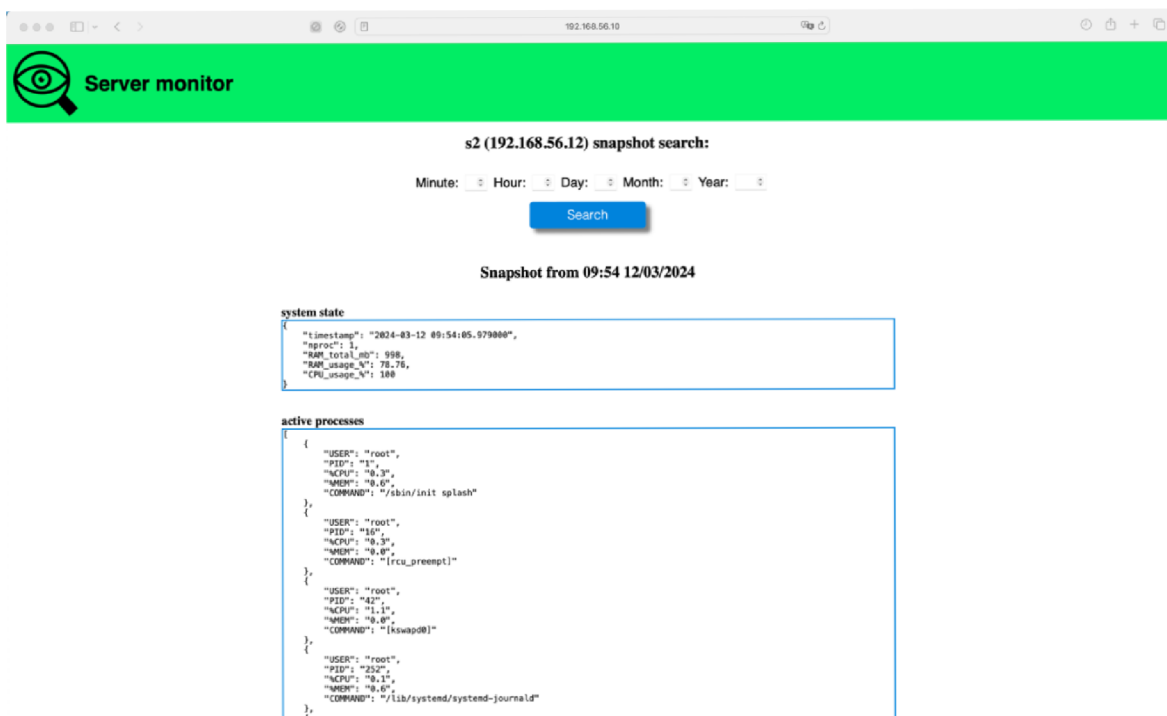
192.168.56.10

Server monitor

s2 (192.168.56.12) snapshot search:

Minute: Hour: Day: Month: Year:

Search

Snapshot from 09:54 12/03/2024

system state

{
"timestamp": "2024-03-12 09:54:05.979000",
"nproc": 1,
"RAM_total_mb": 998,
"RAM_usage_%": 78.76,
"CPU_usage_%": 100
}

active processes

[
{
"USER": "root",
"PID": "1",
"%CPU": "0.3",
"%MEM": "0.6",
"COMMAND": "/sbin/init splash"
},
{
"USER": "root",
"PID": "16",
"%CPU": "0.3",
"%MEM": "0.0",
"COMMAND": "[rcu_preempt]"
},
{
"USER": "root",
"PID": "42",
"%CPU": "1.1",
"%MEM": "0.0",
"COMMAND": "[kswapd0]"
},
{
"USER": "root",
"PID": "252",
"%CPU": "0.1",
"%MEM": "0.6",
"COMMAND": "/lib/systemd/systemd-journald"
},